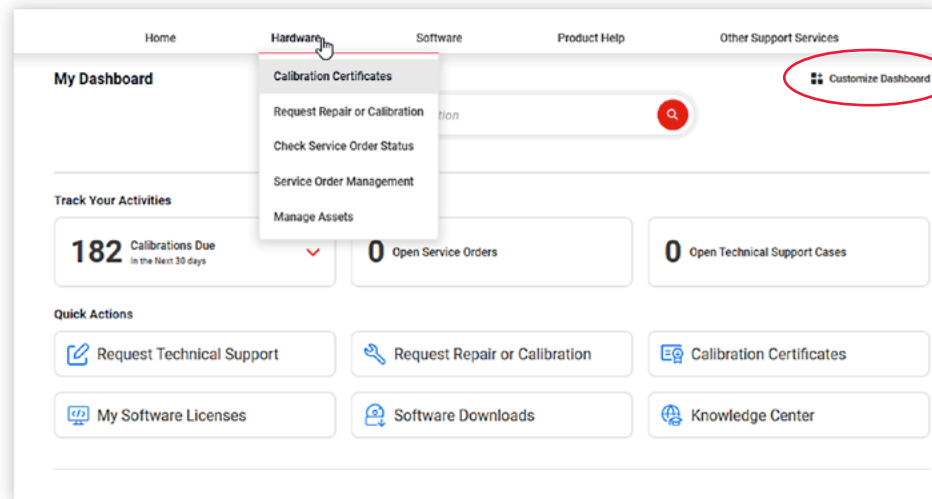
Home Hardware Software Product Help Other Support Services

My Dashboard

Calibration Certificates
Request Repair or Calibration
Check Service Order Status
Service Order Management
Manage Assets

Customize Dashboard

tion

Track Your Activities

182 Calibrations Due In the Next 30 days

0 Open Service Orders

0 Open Technical Support Cases

Quick Actions

Request Technical Support
Request Repair or Calibration
Calibration Certificates
My Software Licenses
Software Downloads
Knowledge Center